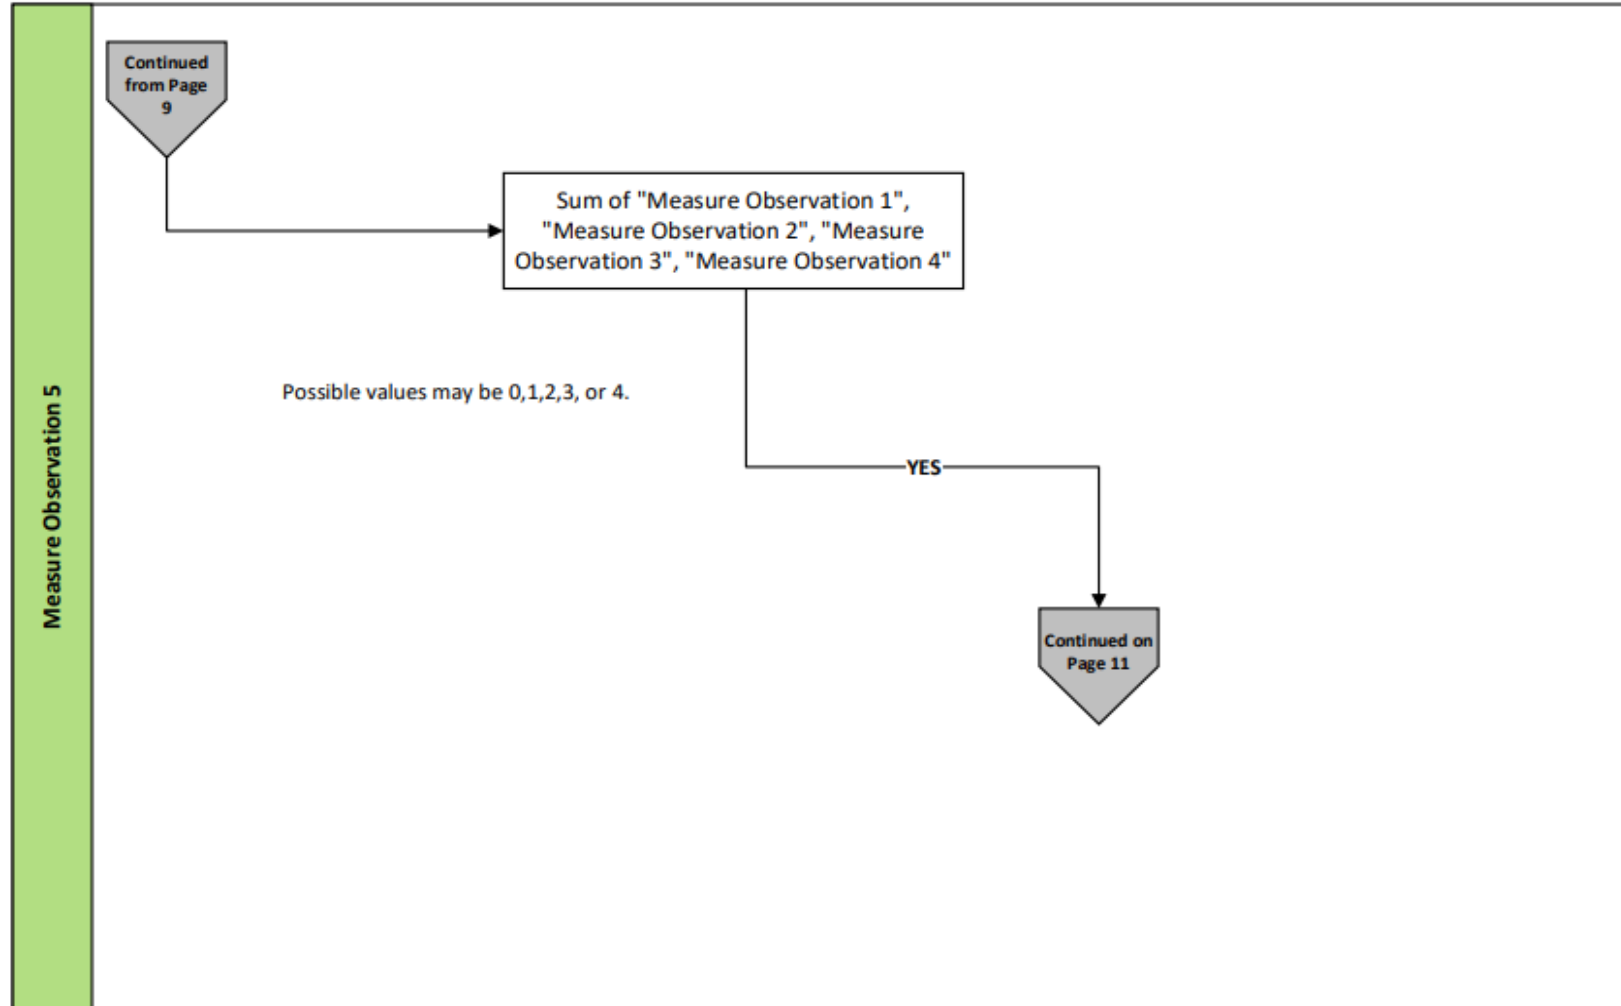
Measure Observation 5

Continued from Page 9

Sum of "Measure Observation 1", "Measure Observation 2", "Measure Observation 3", "Measure Observation 4"

Possible values may be 0,1,2,3, or 4.

YES

Continued on Page 11